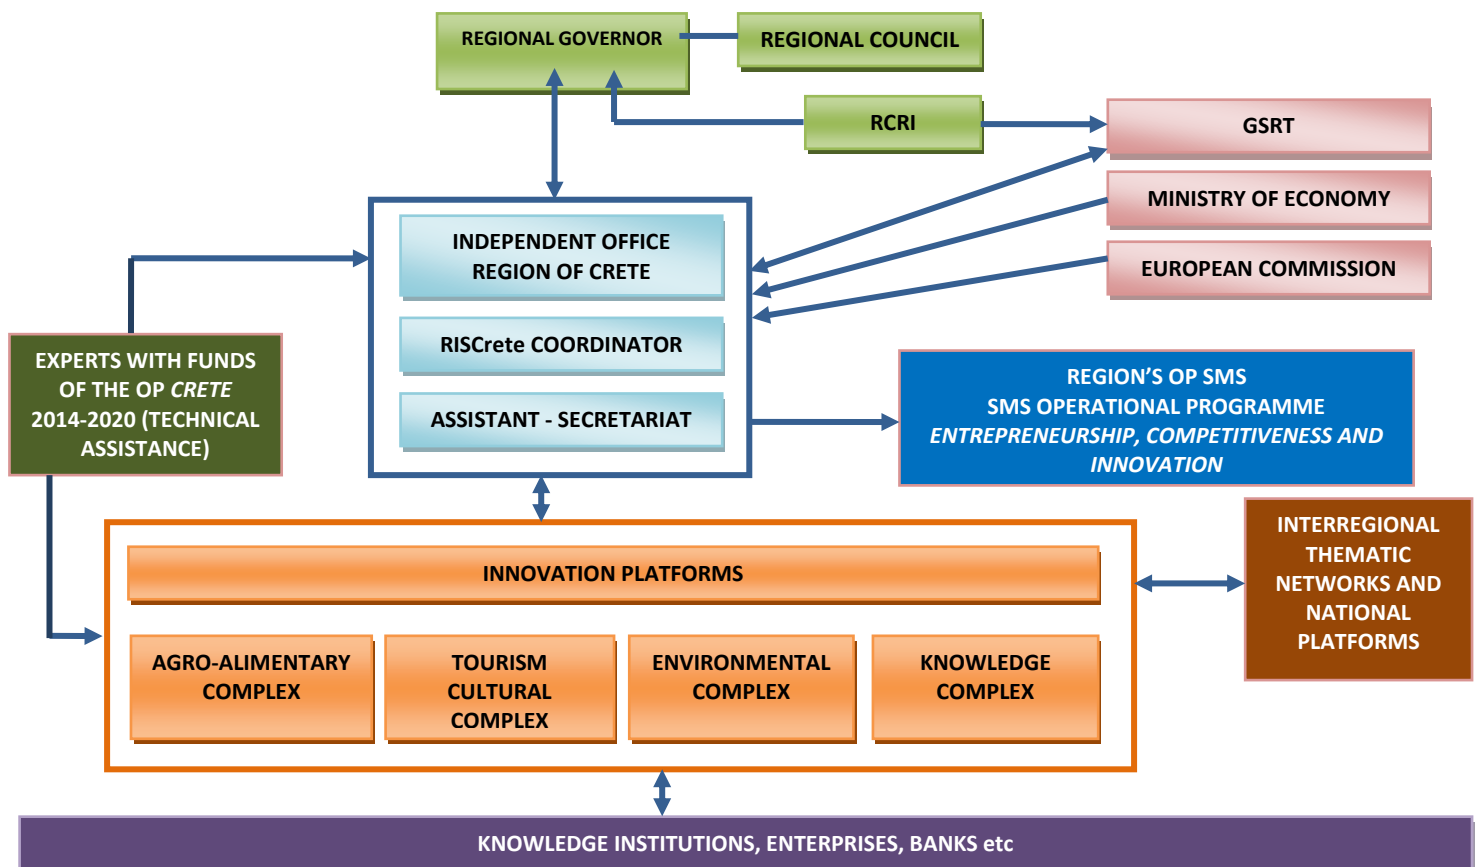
REGIONAL GOVERNOR

REGIONAL COUNCIL

RCRI

GSRT

MINISTRY OF ECONOMY

EUROPEAN COMMISSION

INDEPENDENT OFFICE REGION OF CRETE

RISCrete COORDINATOR

ASSISTANT - SECRETARIAT

EXPERTS WITH FUNDS OF THE OP CRETE 2014-2020 (TECHNICAL ASSISTANCE)

REGION'S OP SMS
SMS OPERATIONAL PROGRAMME
ENTREPRENEURSHIP, COMPETITIVENESS AND INNOVATION

INNOVATION PLATFORMS

INTERREGIONAL THEMATIC NETWORKS AND NATIONAL PLATFORMS

AGRO-ALIMENTARY COMPLEX

TOURISM CULTURAL COMPLEX

ENVIRONMENTAL COMPLEX

KNOWLEDGE COMPLEX

KNOWLEDGE INSTITUTIONS, ENTERPRISES, BANKS etc